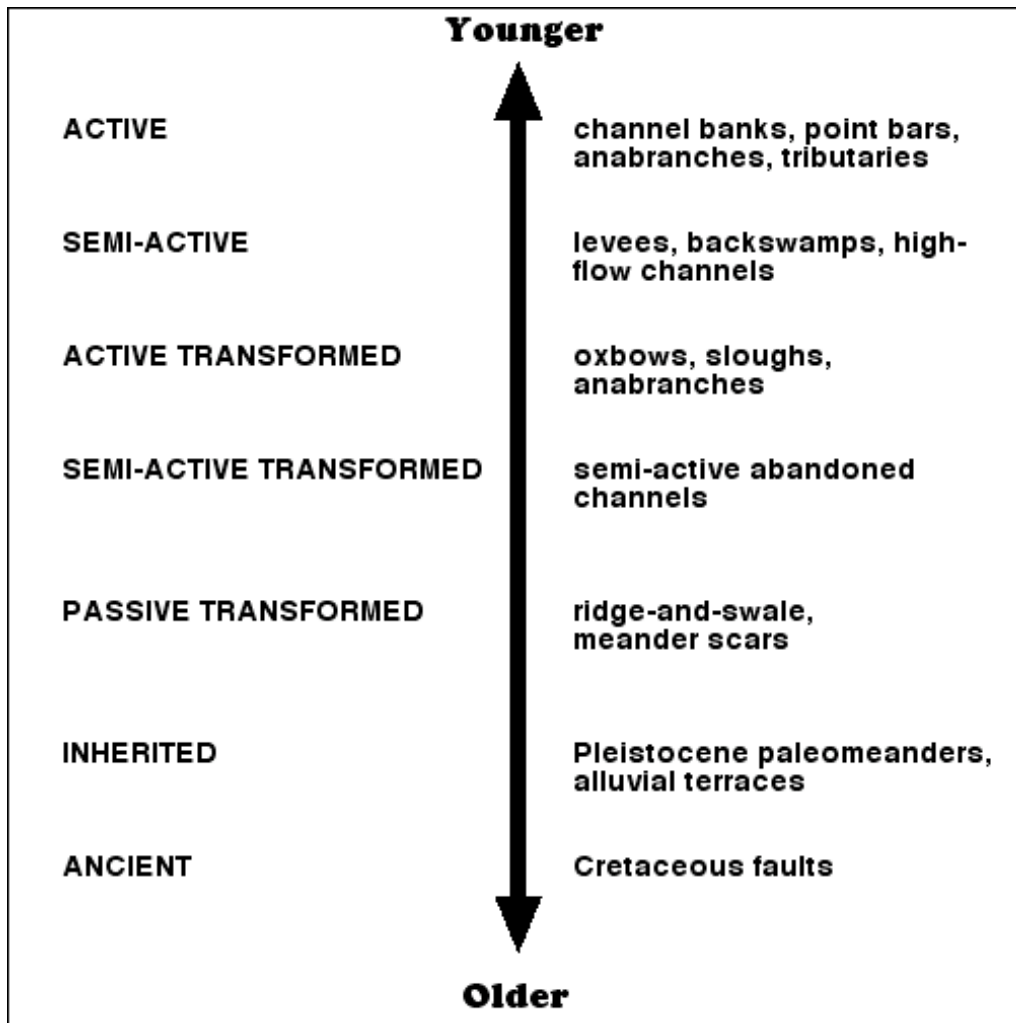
Younger

ACTIVE

channel banks, point bars, anabranches, tributaries

SEMI-ACTIVE

levees, backswamps, high-flow channels

ACTIVE TRANSFORMED

oxbows, sloughs, anabranches

SEMI-ACTIVE TRANSFORMED

semi-active abandoned channels

PASSIVE TRANSFORMED

ridge-and-swale, meander scars

INHERITED

Pleistocene paleomeanders, alluvial terraces

ANCIENT

Cretaceous faults

Older